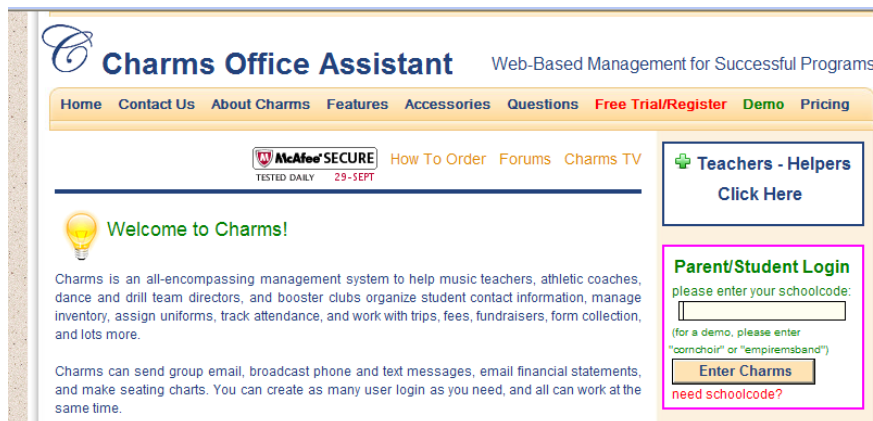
C Charms Office Assistant

Web-Based Management for Successful Programs

Home Contact Us About Charms Features Accessories Questions Free Trial/Register Demo Pricing

McAfee SECURE TESTED DAILY 29-SEPT

How To Order Forums Charms TV

Teachers - Helpers Click Here

Welcome to Charms!

Charms is an all-encompassing management system to help music teachers, athletic coaches, dance and drill team directors, and booster clubs organize student contact information, manage inventory, assign uniforms, track attendance, and work with trips, fees, fundraisers, form collection, and lots more.

Charms can send group email, broadcast phone and text messages, email financial statements, and make seating charts. You can create as many user login as you need, and all can work at the same time.

Parent/Student Login

please enter your schoolcode:

(for a demo, please enter "cornchoir" or "empiremsband")

Enter Charms

need schoolcode?